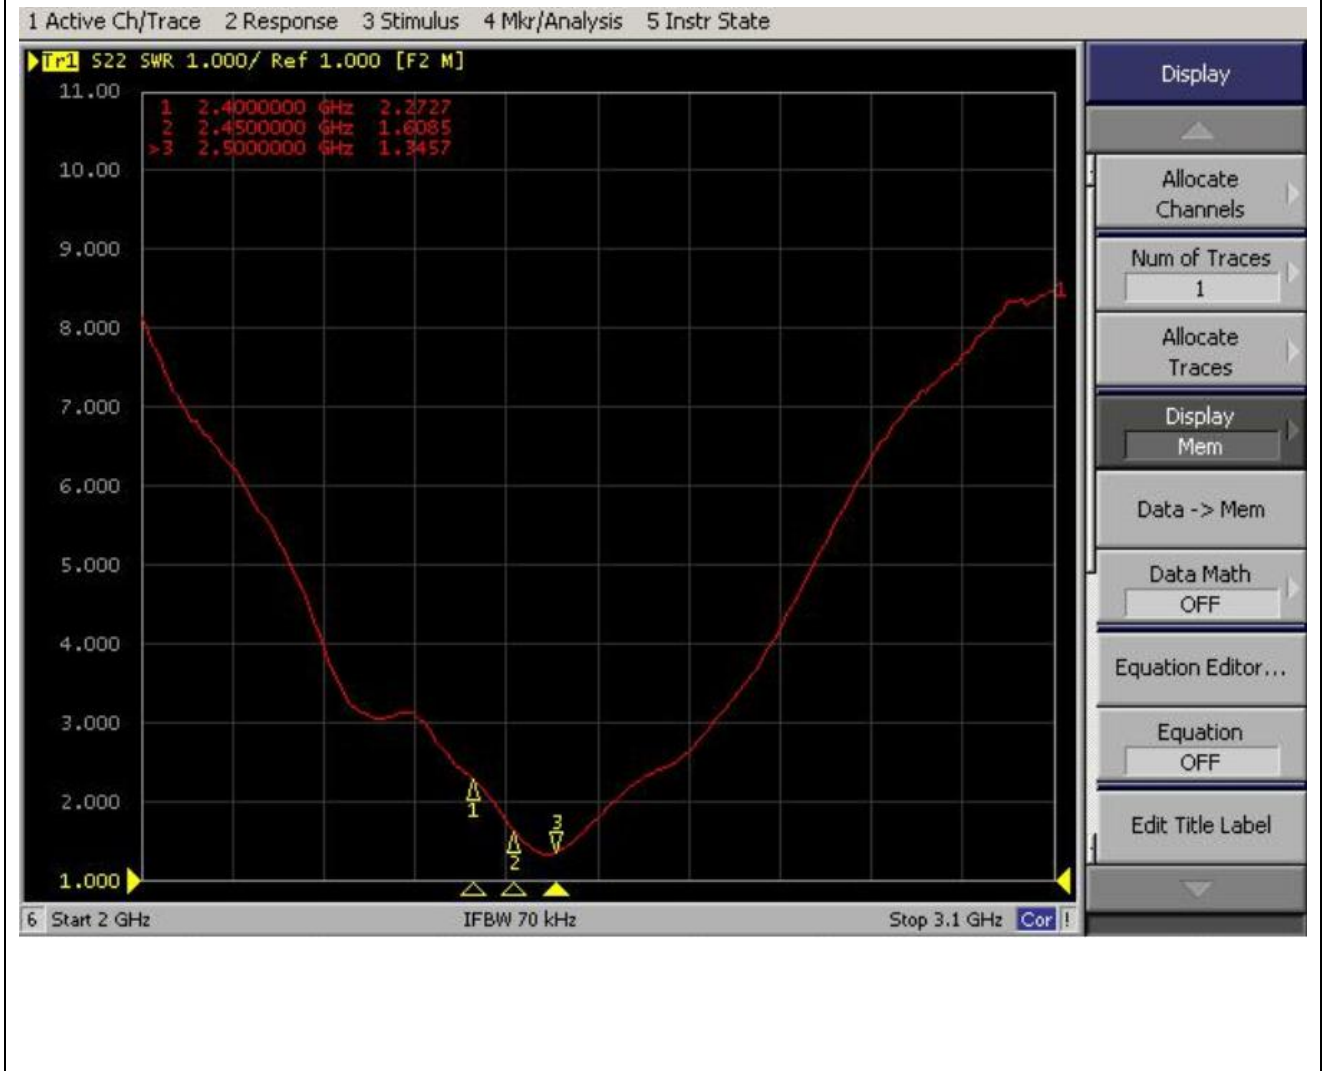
1 Active Ch/Trace 2 Response 3 Stimulus 4 Mkr/Analysis 5 Instr State

Tr1 S22 SWR 1.000/ Ref 1.000 [F2 M]

| | | | |
|---|---|---|---|
| 1 | 2.4000000 | GHz | 2.2727 |
| 2 | 2.4500000 | GHz | 1.6085 |
| >3 | 2.5000000 | GHz | 1.3457 |

11.00
10.00
9.000
8.000
7.000
6.000
5.000
4.000
3.000
2.000
1.000

1
2
3
1

6 Start 2 GHz IFBW 70 kHz Stop 3.1 GHz Cor !

Display
Allocate Channels
Num of Traces
1
Allocate Traces
Display
Mem
Data -> Mem
Data Math
OFF
Equation Editor...
Equation
OFF
Edit Title Label